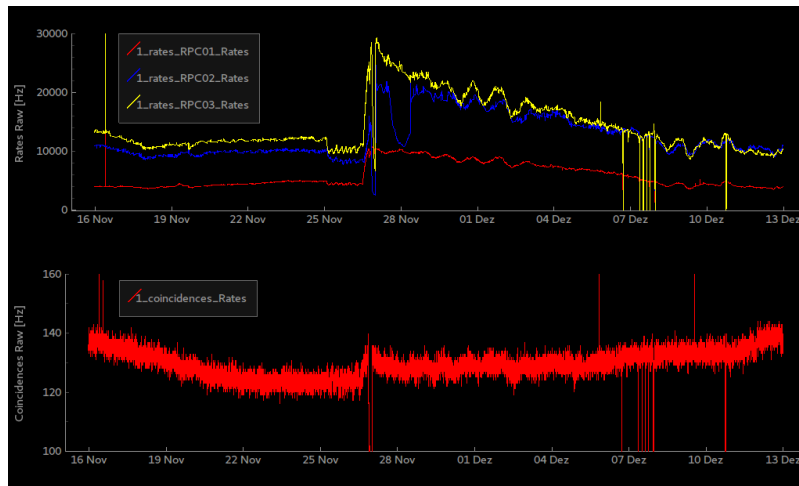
30000
20000
10000
0
Rates Raw [Hz]
1_rates_RPC01_Rates
1_rates_RPC02_Rates
1_rates_RPC03_Rates
16 Nov
19 Nov
22 Nov
25 Nov
28 Nov
01 Dez
04 Dez
07 Dez
10 Dez
13 Dez

160
140
120
100
Coincidences Raw [Hz]
1_coincidences_Rates
16 Nov
19 Nov
22 Nov
25 Nov
28 Nov
01 Dez
04 Dez
07 Dez
10 Dez
13 Dez